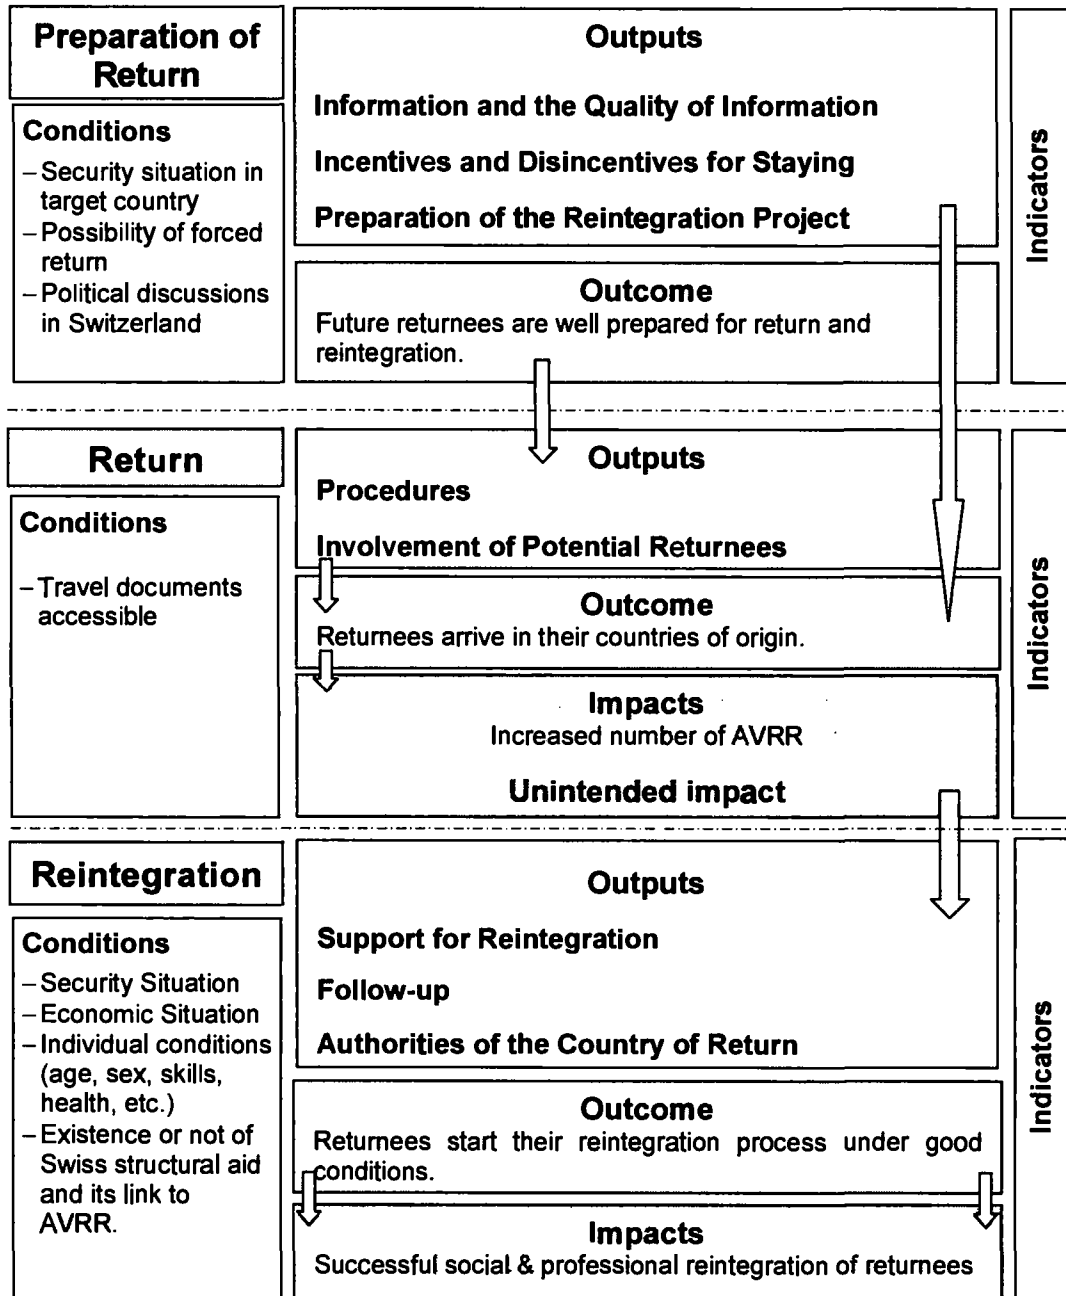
Preparation of Return

Conditions
– Security situation in target country
– Possibility of forced return
– Political discussions in Switzerland

Outputs

Information and the Quality of Information

Incentives and Disincentives for Staying

Preparation of the Reintegration Project

Outcome
Future returnees are well prepared for return and reintegration.

Indicators

Return

Conditions

– Travel documents accessible

Outputs
Procedures

Involvement of Potential Returnees

Outcome
Returnees arrive in their countries of origin.

Impacts
Increased number of AVRR

Unintended impact

Indicators

Reintegration

Conditions
– Security Situation
– Economic Situation
– Individual conditions (age, sex, skills, health, etc.)
– Existence or not of Swiss structural aid and its link to AVRR.

Outputs

Support for Reintegration

Follow-up

Authorities of the Country of Return

Outcome
Returnees start their reintegration process under good conditions.

Impacts
Successful social & professional reintegration of returnees

Indicators